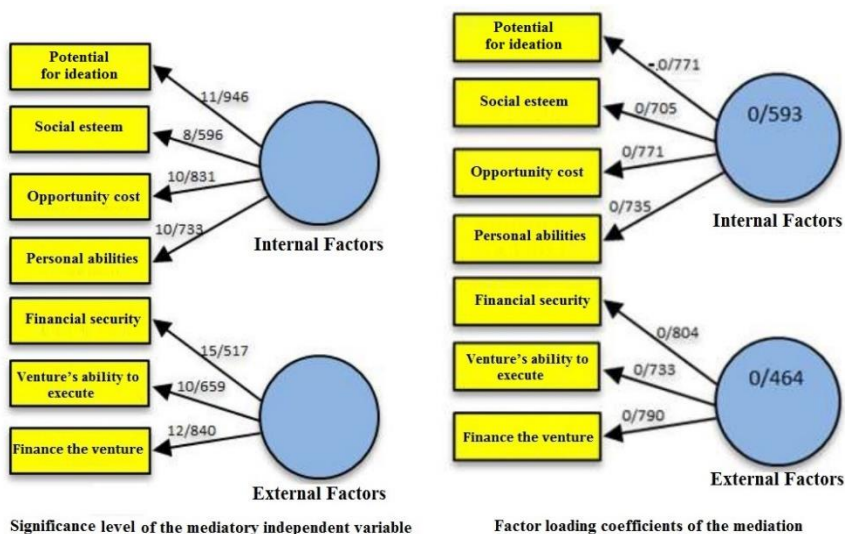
Potential for ideation
Social esteem
Opportunity cost
Personal abilities
11/946
8/596
10/831
10/733
Internal Factors

Financial security
Venture's ability to execute
Finance the venture
15/517
10/659
12/840
External Factors

Significance level of the mediatory independent variable

Potential for ideation
Social esteem
Opportunity cost
Personal abilities
-0/771
0/705
0/771
0/735
0/593
Internal Factors

Financial security
Venture's ability to execute
Finance the venture
0/804
0/733
0/790
0/464
External Factors

Factor loading coefficients of the mediation